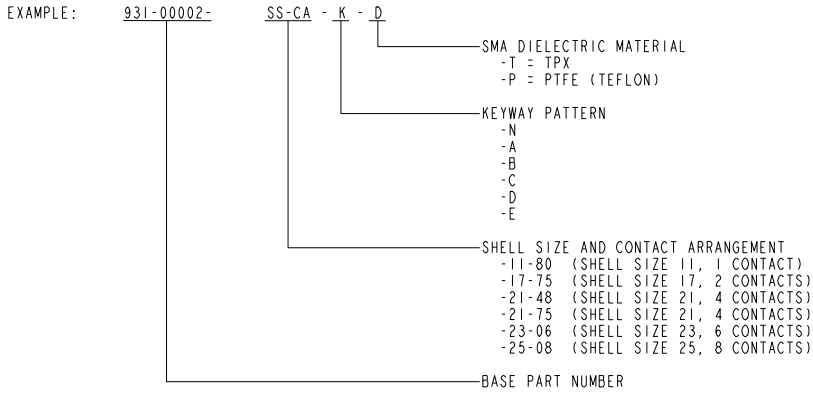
EXAMPLE: 931-00002- SS-CA - K - D

SMA DIELECTRIC MATERIAL
-T = TPX
-P = PTFE (TEFLON)

KEYWAY PATTERN
-N
-A
-B
-C
-D
-E

SHELL SIZE AND CONTACT ARRANGEMENT
-11-80 (SHELL SIZE 11, 1 CONTACT)
-17-75 (SHELL SIZE 17, 2 CONTACTS)
-21-48 (SHELL SIZE 21, 4 CONTACTS)
-21-75 (SHELL SIZE 21, 4 CONTACTS)
-23-06 (SHELL SIZE 23, 6 CONTACTS)
-25-08 (SHELL SIZE 25, 8 CONTACTS)

BASE PART NUMBER